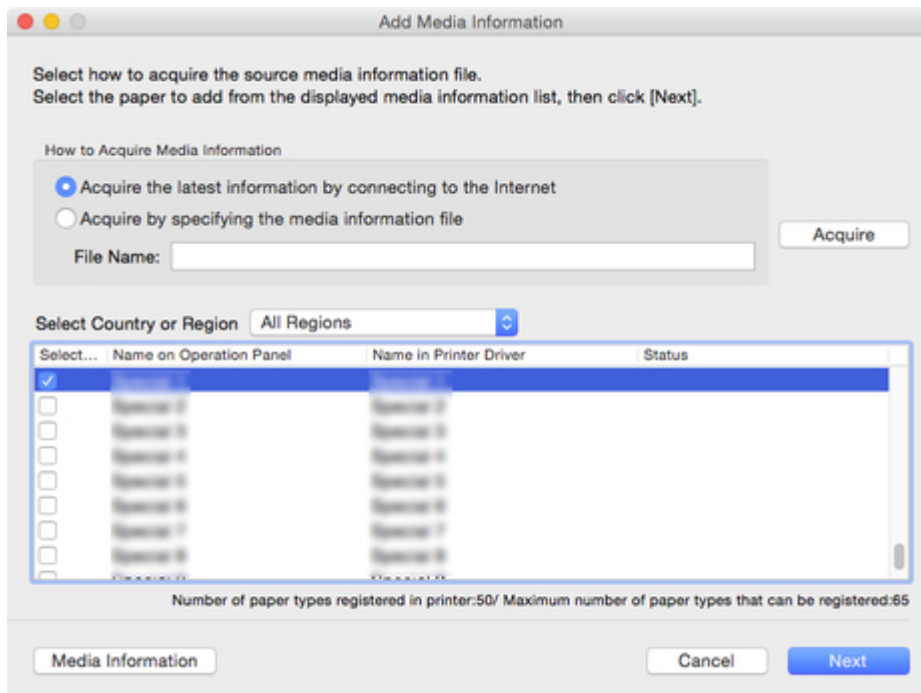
Add Media Information

Select how to acquire the source media information file.
Select the paper to add from the displayed media information list, then click [Next].

How to Acquire Media Information

Acquire the latest information by connecting to the Internet

Acquire by specifying the media information file

File Name:

Acquire

Select Country or Region All Regions

| Select... | Name on Operation Panel | Name in Printer Driver | Status |
|---|---|---|---|
| ☑ | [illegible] | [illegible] | |
| ☐ | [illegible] | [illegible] | |
| ☐ | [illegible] | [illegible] | |
| ☐ | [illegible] | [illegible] | |
| ☐ | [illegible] | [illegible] | |
| ☐ | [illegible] | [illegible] | |
| ☐ | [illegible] | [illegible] | |
| ☐ | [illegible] | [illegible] | |
| ☐ | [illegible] | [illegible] | |

Number of paper types registered in printer:50/ Maximum number of paper types that can be registered:65

Media Information

Cancel

Next